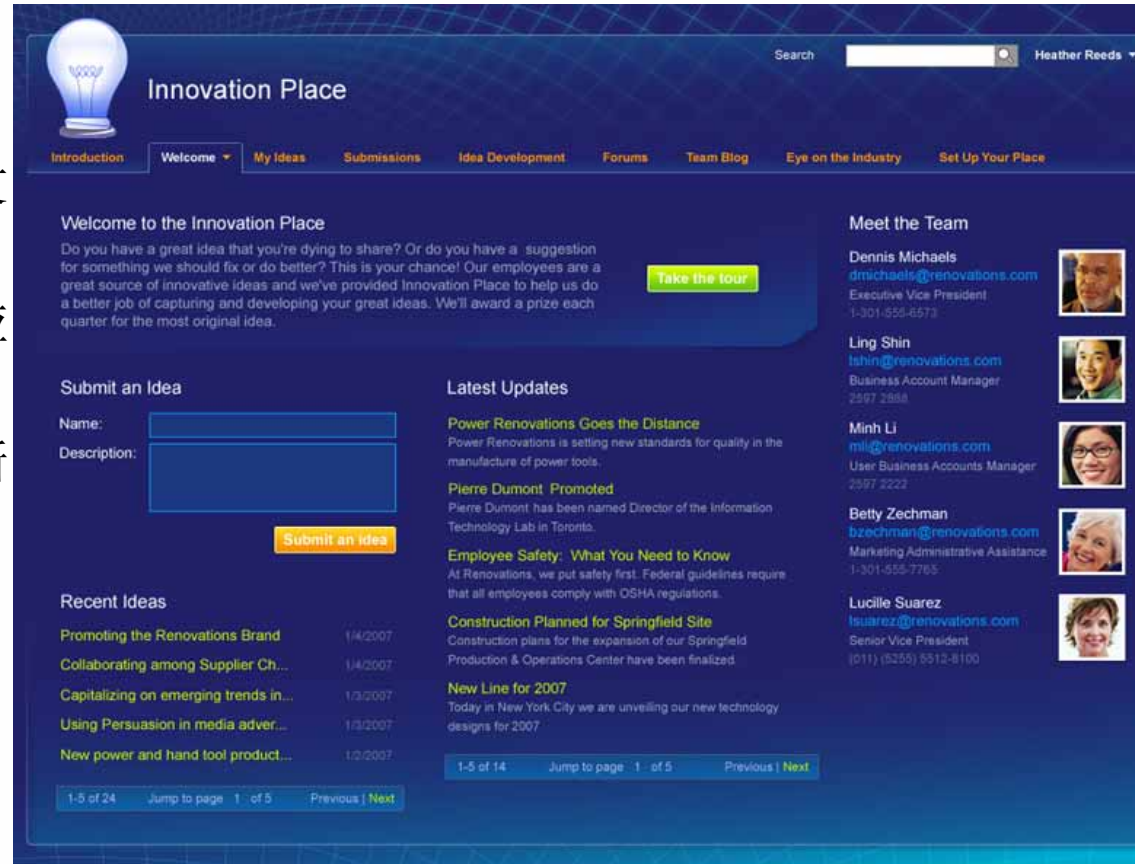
Search

Heather Reeds

Innovation Place

Introduction | Welcome | My Ideas | Submissions | Idea Development | Forums | Team Blog | Eye on the Industry | Set Up Your Place

Welcome to the Innovation Place

Do you have a great idea that you're dying to share? Or do you have a suggestion for something we should fix or do better? This is your chance! Our employees are a great source of innovative ideas and we've provided Innovation Place to help us do a better job of capturing and developing your great ideas. We'll award a prize each quarter for the most original idea.

Take the tour

Meet the Team

Dennis Michaels
dmichaels@renovations.com
Executive Vice President
1-301-555-6573

Ling Shin
lshin@renovations.com
Business Account Manager
2597 2888

Minh Li
mli@renovations.com
User Business Accounts Manager
2597 2222

Betty Zechman
bzechman@renovations.com
Marketing Administrative Assistance
1-301-555-7765

Lucille Suarez
lsuarez@renovations.com
Senior Vice President
(011) (5255) 5512-8100

Submit an Idea

Name:

Description:

Submit an idea

Recent Ideas

| | |
|---|---|
| Promoting the Renovations Brand | 1/4/2007 |
| Collaborating among Supplier Ch... | 1/4/2007 |
| Capitalizing on emerging trends in... | 1/3/2007 |
| Using Persuasion in media adver... | 1/3/2007 |
| New power and hand tool product... | 1/2/2007 |

1-5 of 24 Jump to page 1 of 5 Previous | Next

Latest Updates

Power Renovations Goes the Distance
Power Renovations is setting new standards for quality in the manufacture of power tools.

Pierre Dumont Promoted
Pierre Dumont has been named Director of the Information Technology Lab in Toronto.

Employee Safety: What You Need to Know
At Renovations, we put safety first. Federal guidelines require that all employees comply with OSHA regulations.

Construction Planned for Springfield Site
Construction plans for the expansion of our Springfield Production & Operations Center have been finalized.

New Line for 2007
Today in New York City we are unveiling our new technology designs for 2007

1-5 of 14 Jump to page 1 of 5 Previous | Next